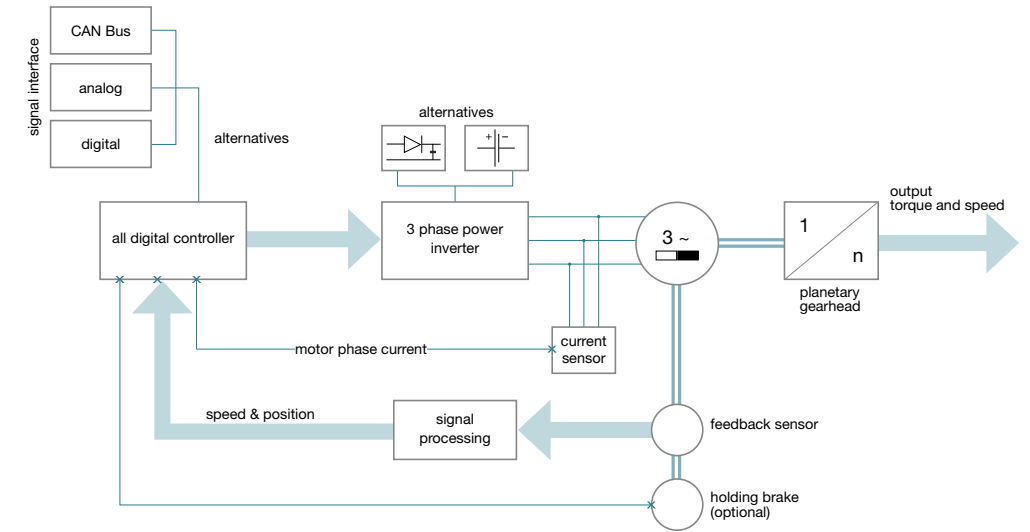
signal interface

CAN Bus

analog

digital

alternatives

alternatives

all digital controller

3 phase power inverter

3 ~

1

n

planetary gearhead

output torque and speed

current sensor

motor phase current

speed & position

signal processing

feedback sensor

holding brake (optional)